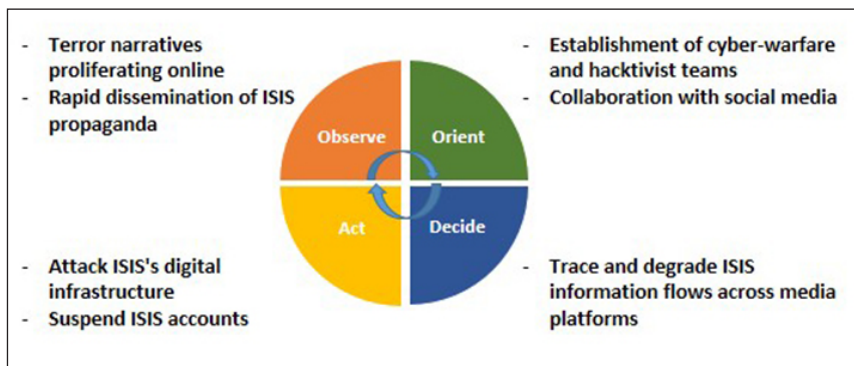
- Terror narratives proliferating online
- Rapid dissemination of ISIS propaganda

- Establishment of cyber-warfare and hacktivist teams
- Collaboration with social media

Observe

Orient

Act

Decide

- Attack ISIS's digital infrastructure
- Suspend ISIS accounts

- Trace and degrade ISIS information flows across media platforms